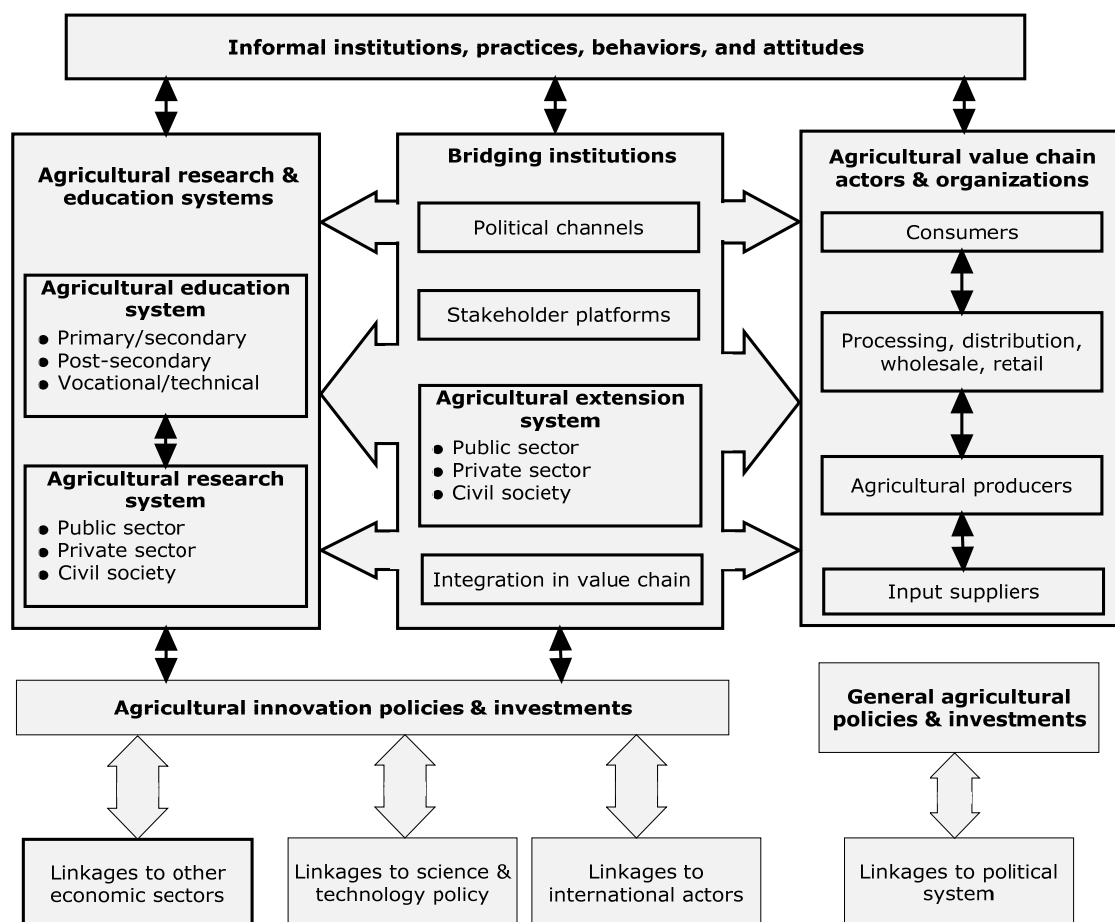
Informal institutions, practices, behaviors, and attitudes

Agricultural research & education systems

Agricultural education system
- Primary/secondary
- Post-secondary
- Vocational/technical

Agricultural research system
- Public sector
- Private sector
- Civil society

Bridging institutions

Political channels

Stakeholder platforms

Agricultural extension system
- Public sector
- Private sector
- Civil society

Integration in value chain

Agricultural value chain actors & organizations

Consumers

Processing, distribution, wholesale, retail

Agricultural producers

Input suppliers

Agricultural innovation policies & investments

General agricultural policies & investments

Linkages to other economic sectors

Linkages to science & technology policy

Linkages to international actors

Linkages to political system